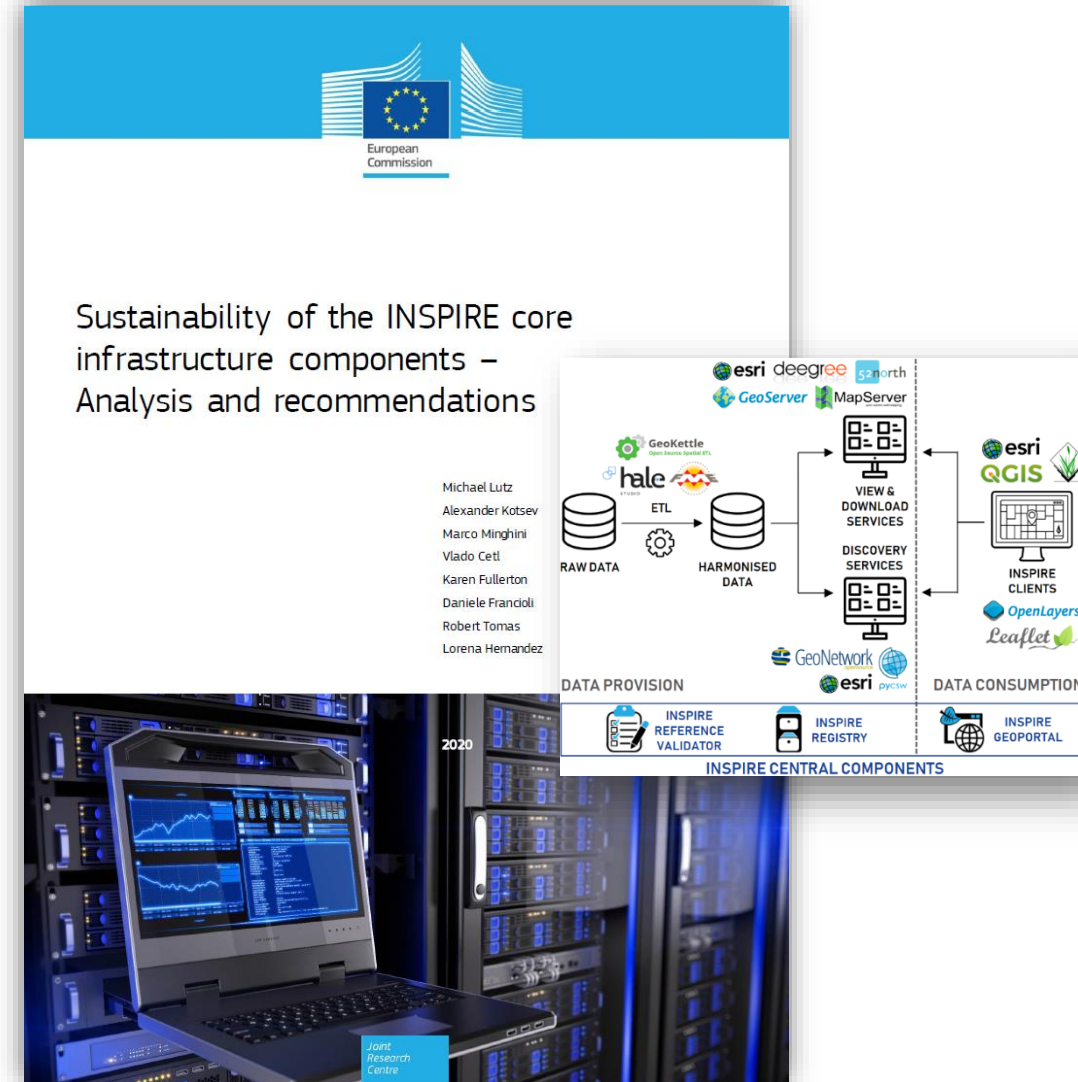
European Commission

Sustainability of the INSPIRE core infrastructure components – Analysis and recommendations

Michael Lutz
Alexander Kotsev
Marco Minghini
Vlado Cetl
Karen Fullerton
Daniele Francioli
Robert Tomas
Lorena Hernandez

2020

Joint Research Centre

esri degree 52north
GeoServer MapServer
GeoKettle
hale studio
ETL
RAW DATA
HARMONISED DATA
VIEW & DOWNLOAD SERVICES
DISCOVERY SERVICES
GeoNetwork
esri pycsw
esri
QGIS
INSPIRE CLIENTS
OpenLayers
Leaflet
DATA PROVISION
DATA CONSUMPTIO
INSPIRE REFERENCE VALIDATOR
INSPIRE REGISTRY
INSPIRE GEOPORTAL
INSPIRE CENTRAL COMPONENTS